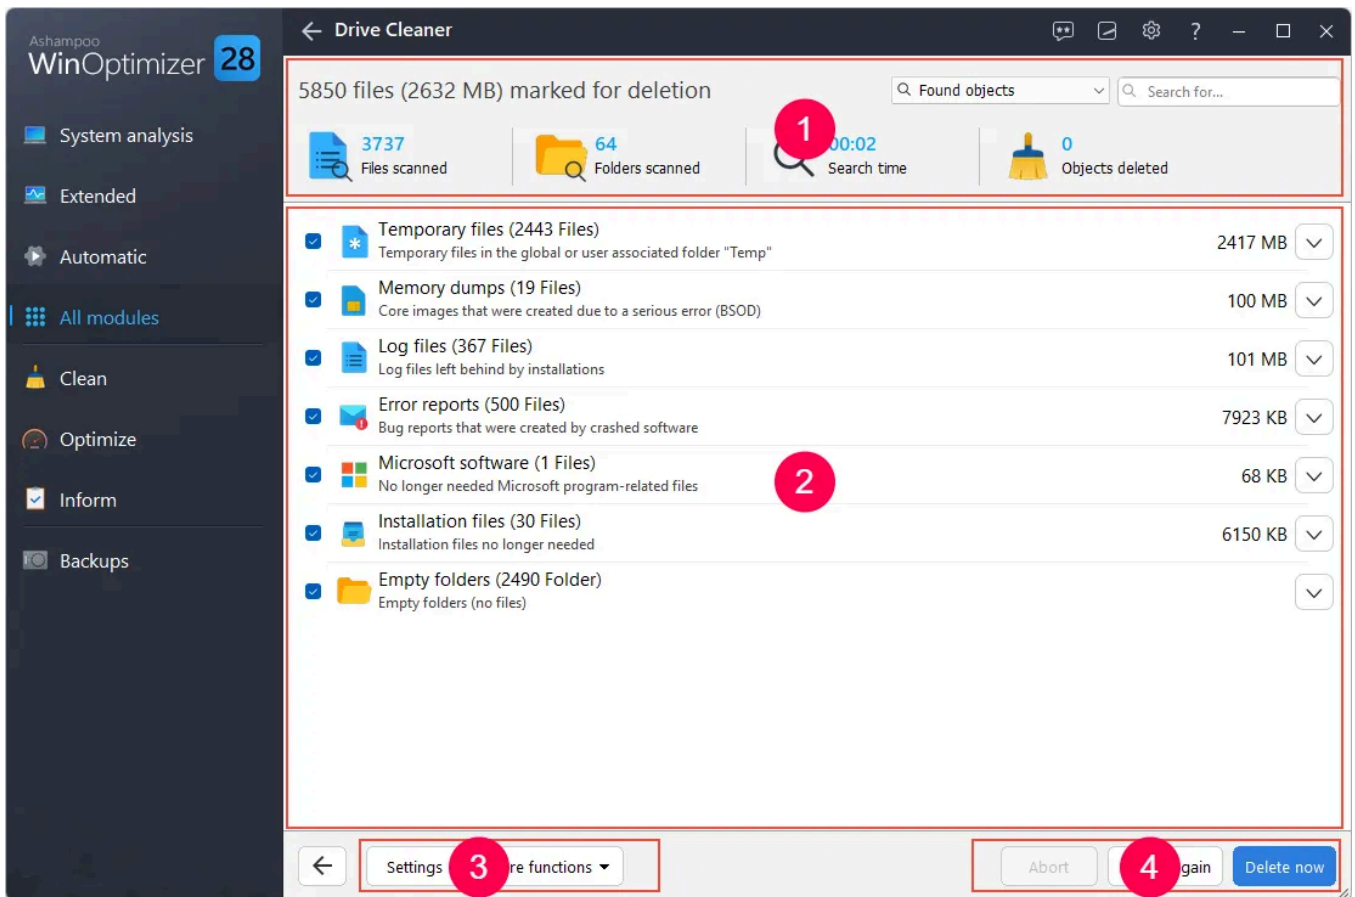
Ashampoo
WinOptimizer 28

System analysis

Extended

Automatic

All modules

Clean

Optimize

Inform

Backups

Drive Cleaner

5850 files (2632 MB) marked for deletion

Found objects

Search for...

3737
Files scanned

64
Folders scanned

1

00:02
Search time

0
Objects deleted

Temporary files (2443 Files)
Temporary files in the global or user associated folder "Temp"
2417 MB

Memory dumps (19 Files)
Core images that were created due to a serious error (BSOD)
100 MB

Log files (367 Files)
Log files left behind by installations
101 MB

Error reports (500 Files)
Bug reports that were created by crashed software
7923 KB

Microsoft software (1 Files)
No longer needed Microsoft program-related files
68 KB

2

Installation files (30 Files)
Installation files no longer needed
6150 KB

Empty folders (2490 Folder)
Empty folders (no files)

Settings

3

re functions

Abort

4

gain

Delete now